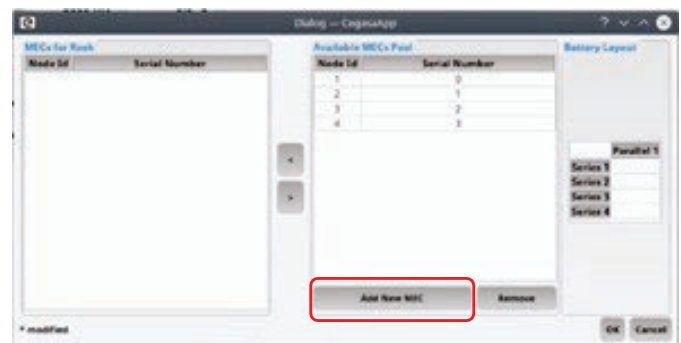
Dialog — CegasaApp

? ∨ ∧ ⊗

MECs for Rack

| Node Id | Serial Number |
|---|---|

<

>

Available MECs Pool

| Node Id | Serial Number |
|---|---|
| 1 | 0 |
| 2 | 1 |
| 3 | 2 |
| 4 | 3 |

Add New MEC

Remove

Battery Layout

| | Parallel 1 |
|---|---|
| Series 1 | |
| Series 2 | |
| Series 3 | |
| Series 4 | |

* modified

OK

Cancel